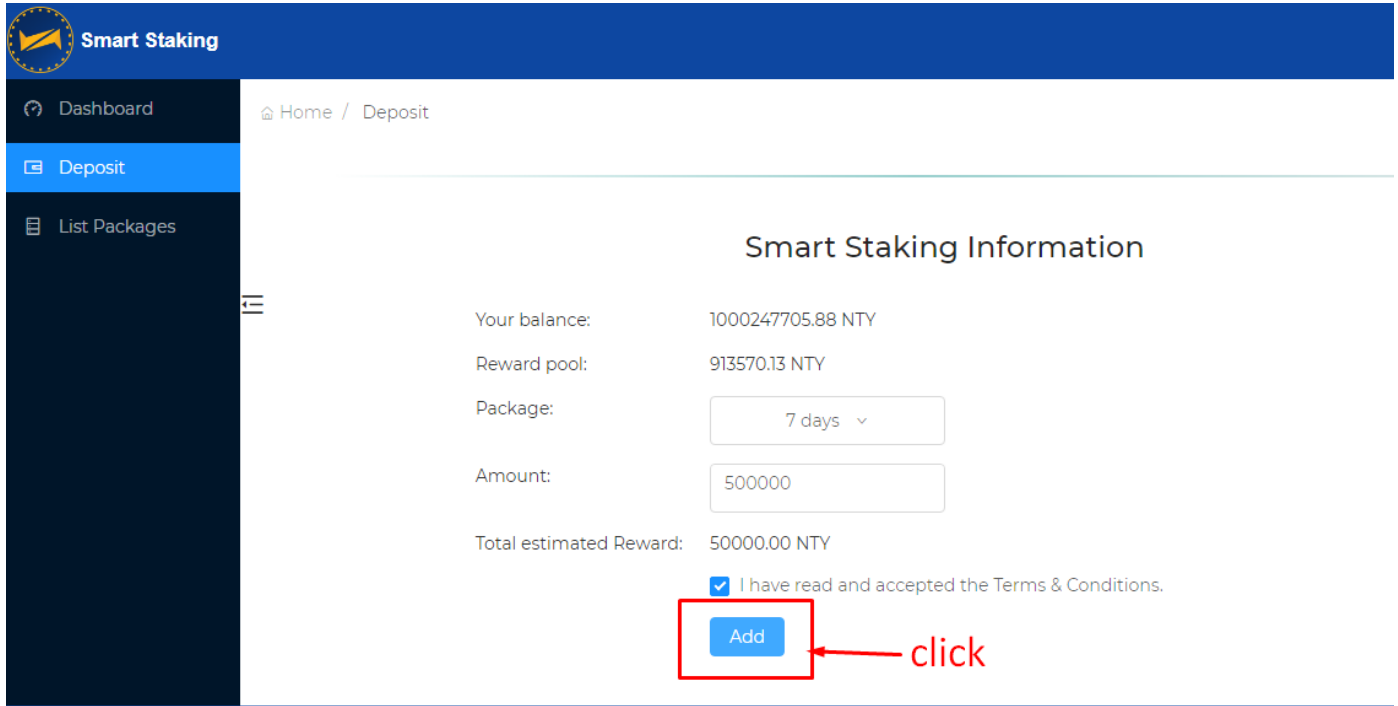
Smart Staking

Dashboard
Deposit
List Packages

Home / Deposit

Smart Staking Information

Your balance: 1000247705.88 NTY
Reward pool: 913570.13 NTY
Package: 7 days
Amount: 500000
Total estimated Reward: 50000.00 NTY

I have read and accepted the Terms & Conditions.

Add

click